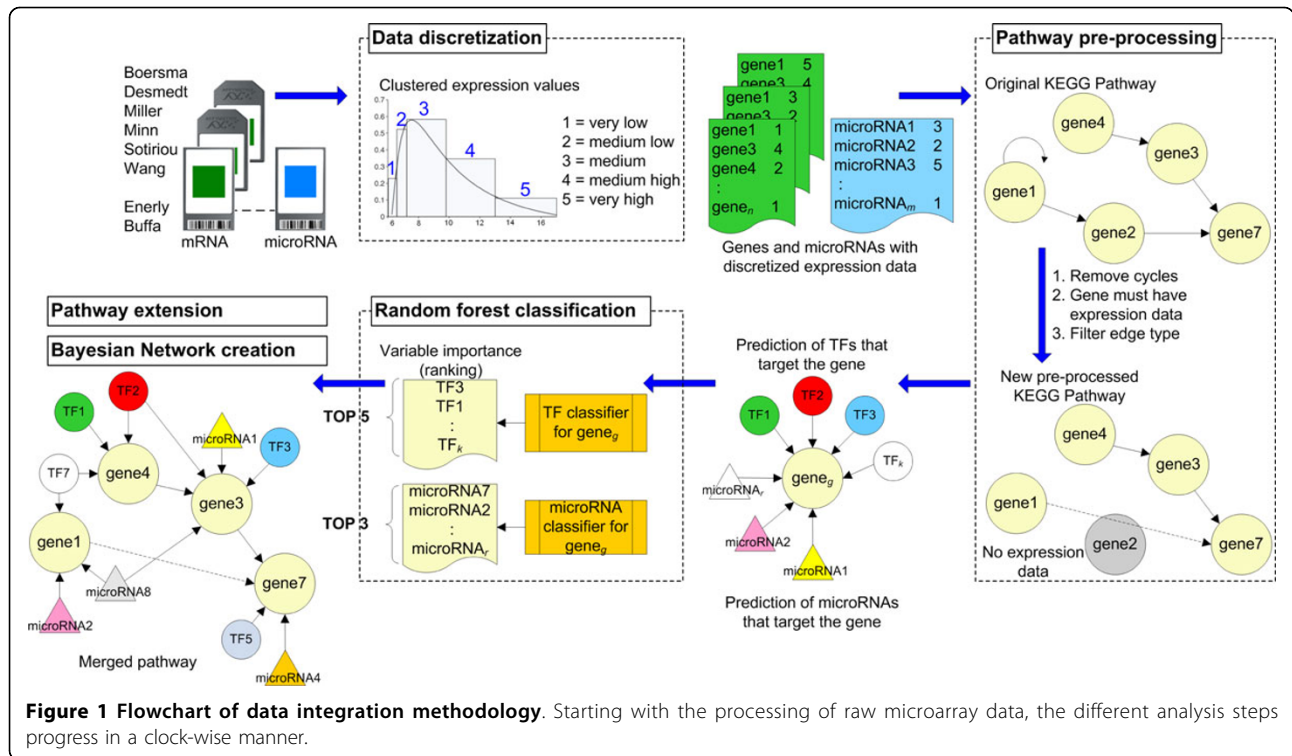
Boersma
Desmedt
Miller
Minn
Sotiriou
Wang

Enerly
Buffa

mRNA

microRNA

Data discretization

Clustered expression values

1 = very low
2 = medium low
3 = medium
4 = medium high
5 = very high

0.7
0.6
0.5
0.4
0.3
0.2
0.1
0
6 8 10 12 14 16

gene1 5
gene3 4
gene1 3
gene3 2
gene1 1
gene3 4
gene4 2
:
gene$_n$ 1

microRNA1 3
microRNA2 2
microRNA3 5
:
microRNA$_m$ 1

Genes and microRNAs with discretized expression data

Pathway pre-processing

Original KEGG Pathway

gene4
gene3
gene1
gene2
gene7

1. Remove cycles
2. Gene must have expression data
3. Filter edge type

New pre-processed KEGG Pathway

gene4
gene3
gene1
gene2
gene7
No expression data

Pathway extension

Bayesian Network creation

TF1
TF2
microRNA1
TF3
TF7
gene4
gene3
gene1
gene7
microRNA8
microRNA2
TF5
microRNA4

Merged pathway

Random forest classification

Variable importance (ranking)

TOP 5
TF3
TF1
:
TF$_k$

TF classifier for gene$_g$

TOP 3
microRNA7
microRNA2
:
microRNA$_r$

microRNA classifier for gene$_g$

Prediction of TFs that target the gene

TF1
TF2
TF3
TF$_k$
microRNA$_r$
gene$_g$
microRNA2
microRNA1

Prediction of microRNAs that target the gene

Figure 1 Flowchart of data integration methodology. Starting with the processing of raw microarray data, the different analysis steps progress in a clock-wise manner.